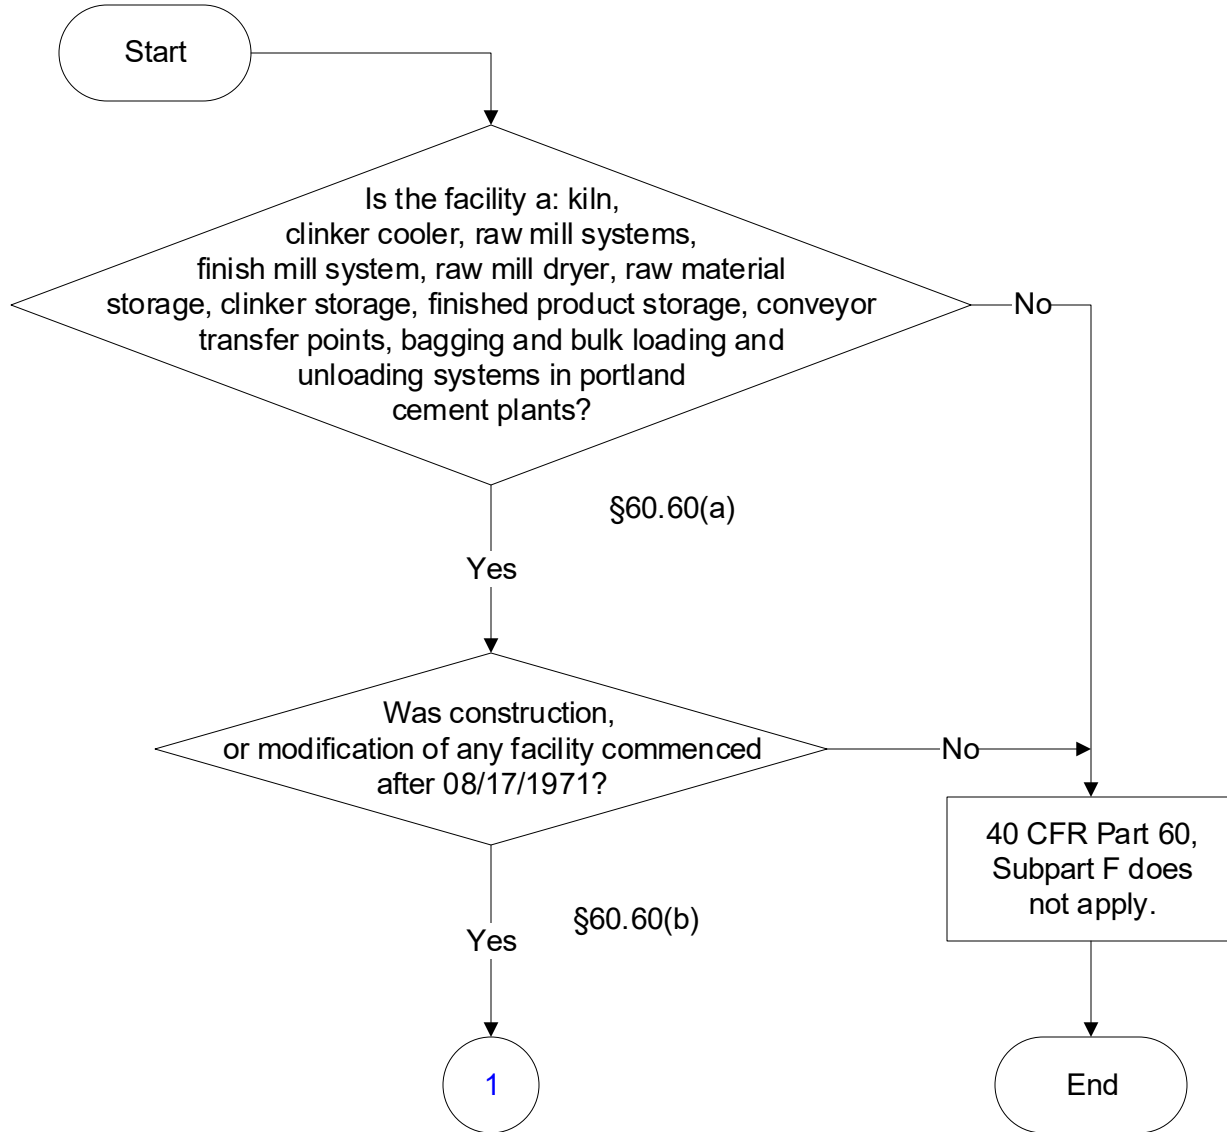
Start

Is the facility a: kiln, clinker cooler, raw mill systems, finish mill system, raw mill dryer, raw material storage, clinker storage, finished product storage, conveyor transfer points, bagging and bulk loading and unloading systems in portland cement plants?

No

§60.60(a)

Yes

Was construction, or modification of any facility commenced after 08/17/1971?

No

40 CFR Part 60, Subpart F does not apply.

§60.60(b)

Yes

1

End